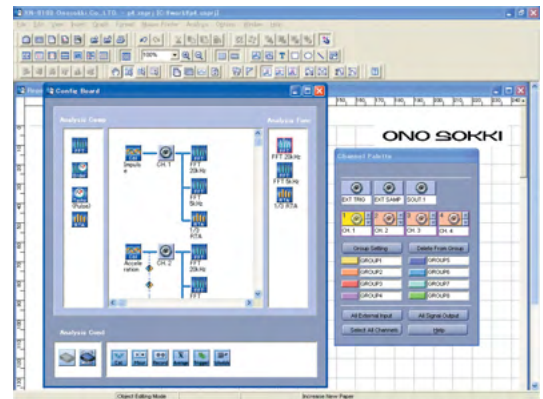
ONO SOKKI

Config Board

Analysis Group

Analysis Func

Impuls e

CH. 1

FFT 20kHz

FFT 5kHz

1/3 RTA

Accele ration

CH. 2

FFT 20kHz

FFT

FFT 20kHz

FFT 5kHz

1/3 RTA

Analysis Cond

Channel Palette

EXT TRIG

EXT SAMP

SOUT 1

CH. 1

CH. 2

CH. 3

CH. 4

Group Setting

Delete From Group

GROUP1

GROUP5

GROUP2

GROUP6

GROUP3

GROUP7

GROUP4

GROUP8

All External Input

All Signal Output

Select All Channels

Help

Object Editing Mode

Increase New Paper